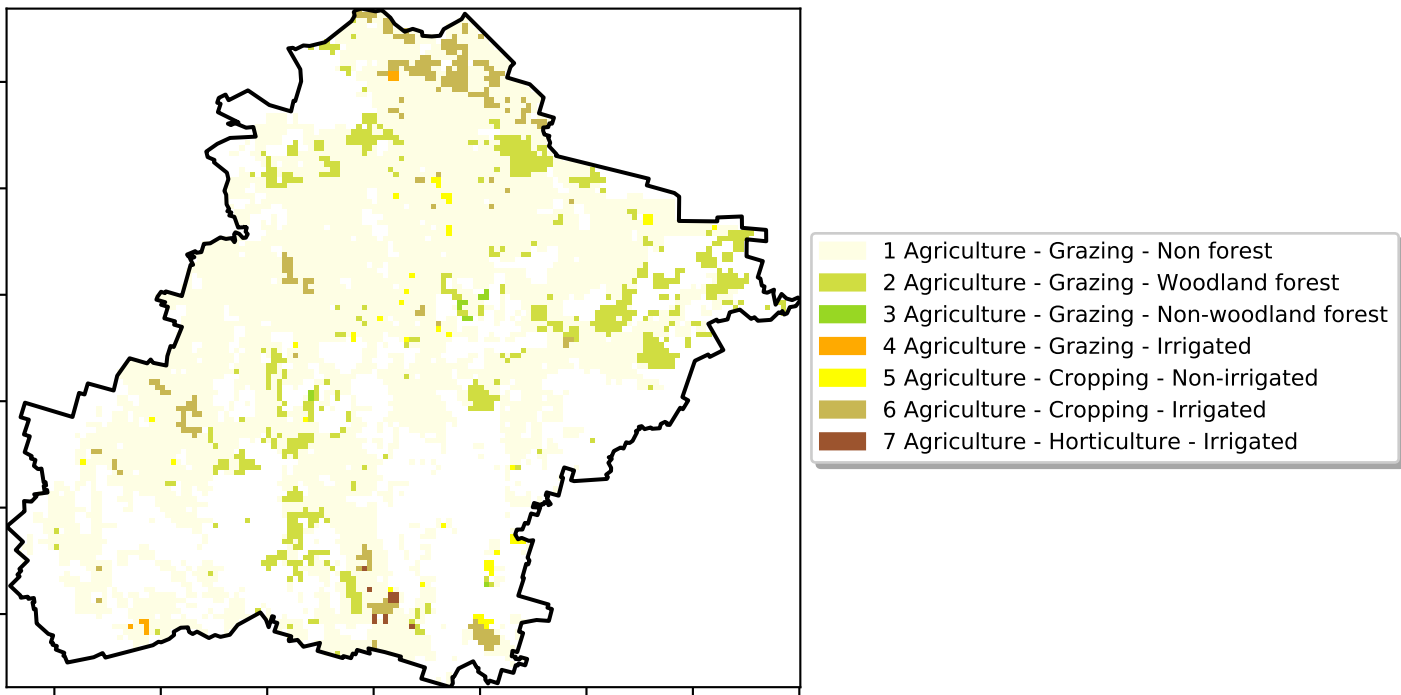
1 Agriculture - Grazing - Non forest
2 Agriculture - Grazing - Woodland forest
3 Agriculture - Grazing - Non-woodland forest
4 Agriculture - Grazing - Irrigated
5 Agriculture - Cropping - Non-irrigated
6 Agriculture - Cropping - Irrigated
7 Agriculture - Horticulture - Irrigated